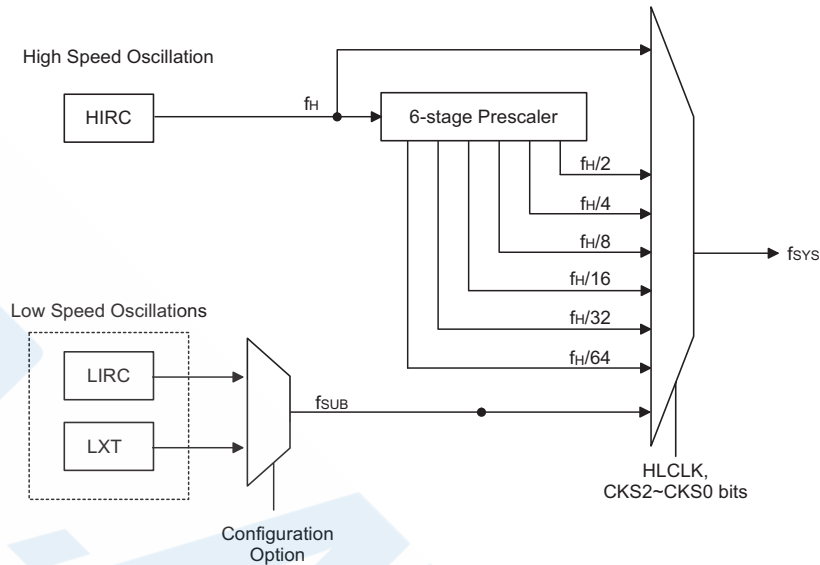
High Speed Oscillation

HIRC

$f_H$

6-stage Prescaler

$f_H/2$

$f_H/4$

$f_H/8$

$f_H/16$

$f_H/32$

$f_H/64$

$f_{SYS}$

Low Speed Oscillations

LIRC

LXT

$f_{SUB}$

HLCLK, CKS2~CKS0 bits

Configuration Option